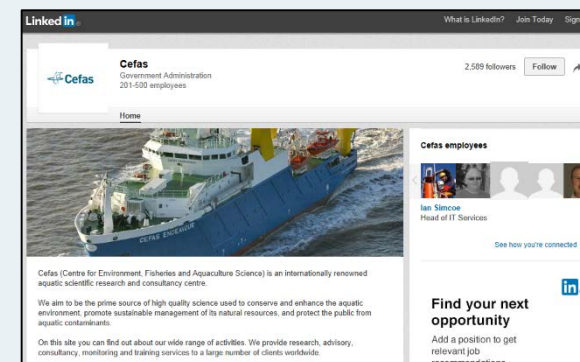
Linked in

What is LinkedIn? Join Today Sign

Cefas

Cefas
Government Administration
201-500 employees

2,589 followers Follow

Home

CEFAS ENDEAVOUR

Cefas (Centre for Environment, Fisheries and Aquaculture Science) is an internationally renowned aquatic scientific research and consultancy centre.

We aim to be the prime source of high quality science used to conserve and enhance the aquatic environment, promote sustainable management of its natural resources, and protect the public from aquatic contaminants.

On this site you can find out about our wide range of activities. We provide research, advisory, consultancy, monitoring and training services to a large number of clients worldwide.

Cefas employees

Ian Simcoe
Head of IT Services

See how you're connected

in

Find your next opportunity

Add a position to get relevant job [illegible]